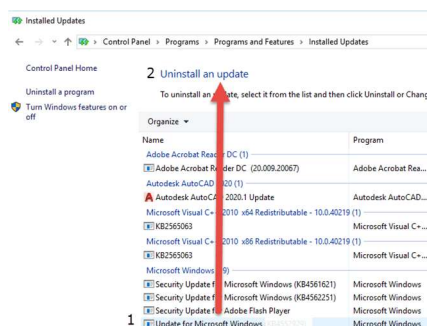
Installed Updates

← → ˅ ↑ Control Panel > Programs > Programs and Features > Installed Updates

Control Panel Home

Uninstall a program

Turn Windows features on or off

2 Uninstall an update

To uninstall an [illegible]date, select it from the list and then click Uninstall or Chang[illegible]

Organize ▾

| Name | Program |
|---|---|
| Adobe Acrobat Rea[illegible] DC (1) | |
| Adobe Acrobat Re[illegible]der DC (20.009.20067) | Adobe Acrobat R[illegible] |
| Autodesk AutoCAD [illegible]020 (1) | |
| Autodesk AutoCA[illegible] 2020.1 Update | Autodesk AutoCAD... |
| Microsoft Visual C+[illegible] 2010 x64 Redistributable - 10.0.40219 (1) | |
| KB2565063 | Microsoft Visual C+... |
| Microsoft Visual C+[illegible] 2010 x86 Redistributable - 10.0.40219 (1) | |
| KB2565063 | Microsoft Visual C+... |
| Microsoft Windows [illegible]9) | |
| Security Update fo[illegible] Microsoft Windows (KB4561621) | Microsoft Windows |
| Security Update fo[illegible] Microsoft Windows (KB4562251) | Microsoft Windows |
| Security Update fo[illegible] Adobe Flash Player | Microsoft Windows |
| Update for Microsoft Windows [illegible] | Microsoft Windows |

1